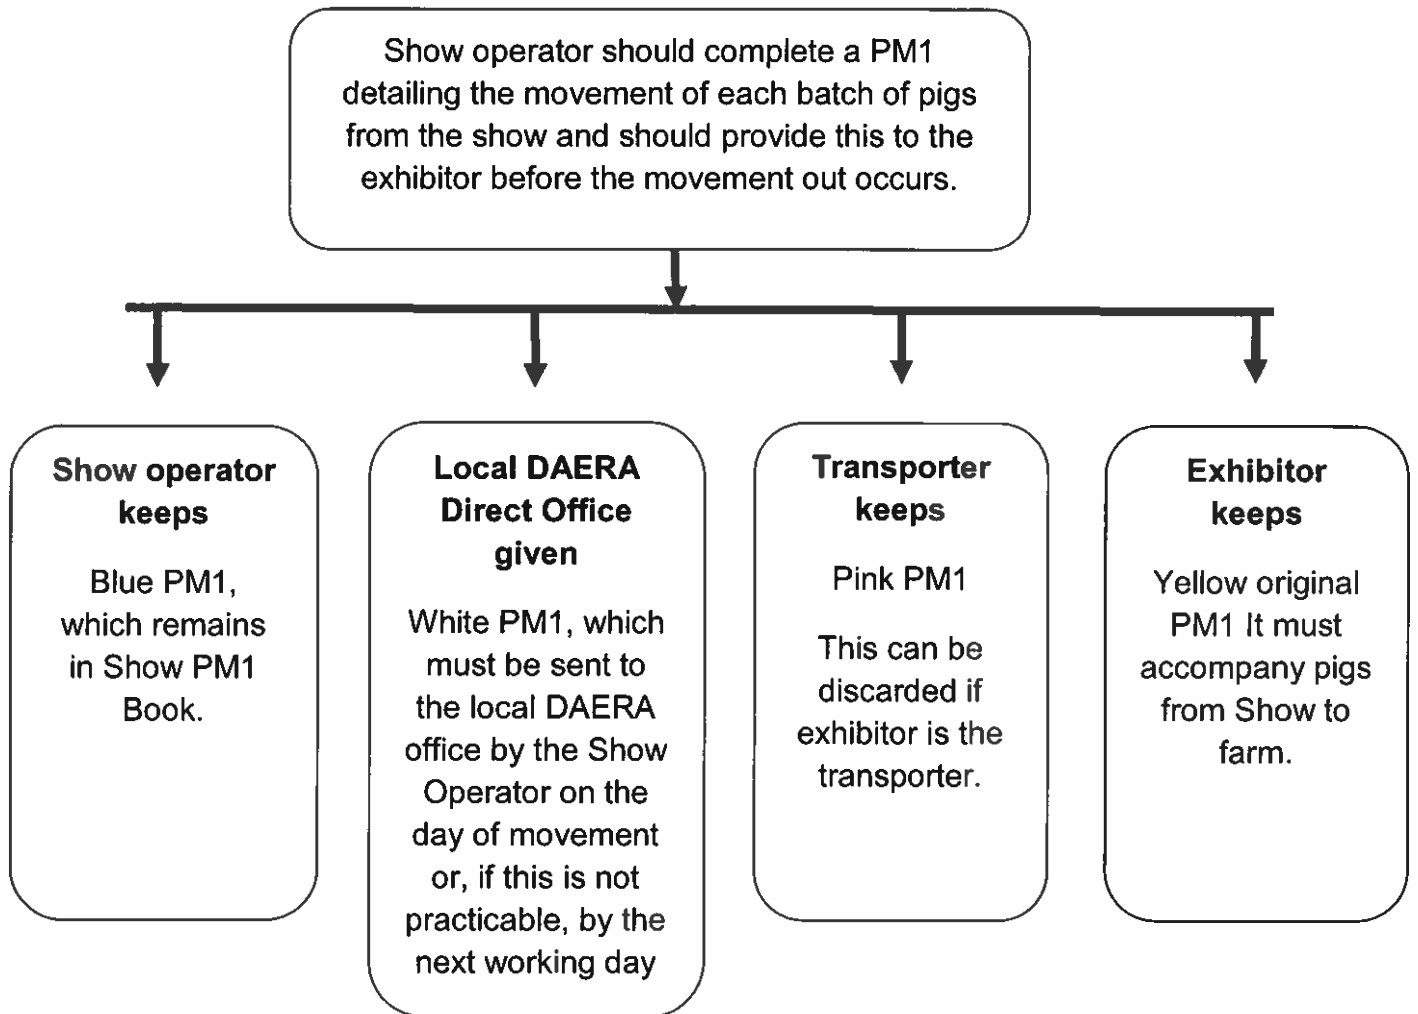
Show operator should complete a PM1 detailing the movement of each batch of pigs from the show and should provide this to the exhibitor before the movement out occurs.

**Show operator keeps**

Blue PM1, which remains in Show PM1 Book.

**Local DAERA Direct Office given**

White PM1, which must be sent to the local DAERA office by the Show Operator on the day of movement or, if this is not practicable, by the next working day

**Transporter keeps**

Pink PM1

This can be discarded if exhibitor is the transporter.

**Exhibitor keeps**

Yellow original PM1 It must accompany pigs from Show to farm.